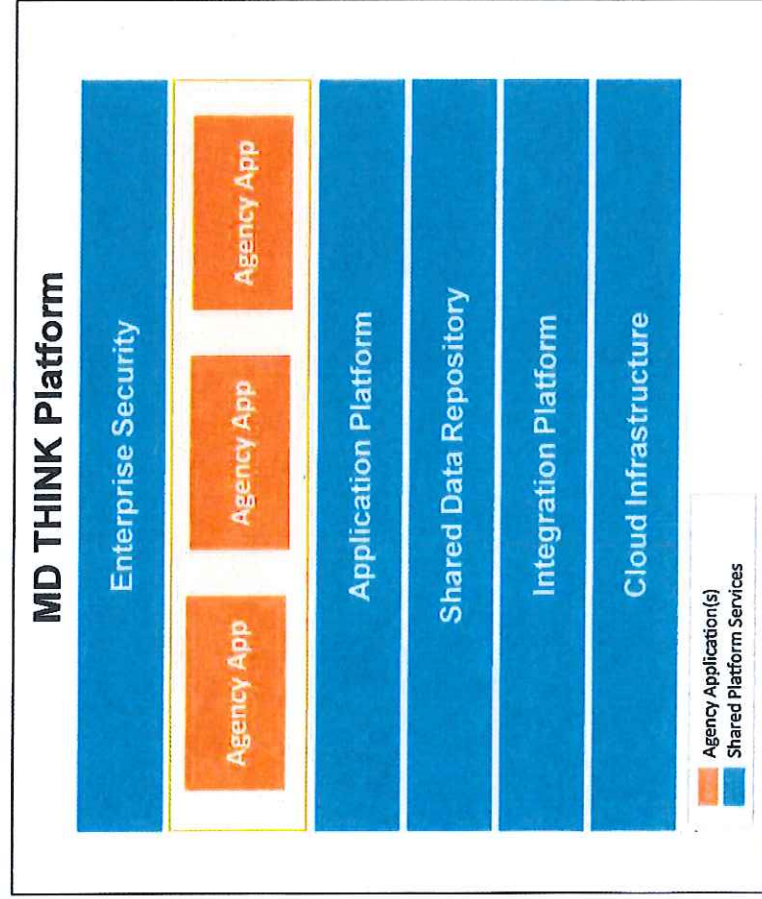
MD THINK Platform

Enterprise Security

Agency App

Agency App

Agency App

Application Platform

Shared Data Repository

Integration Platform

Cloud Infrastructure

Agency Application(s)
Shared Platform Services